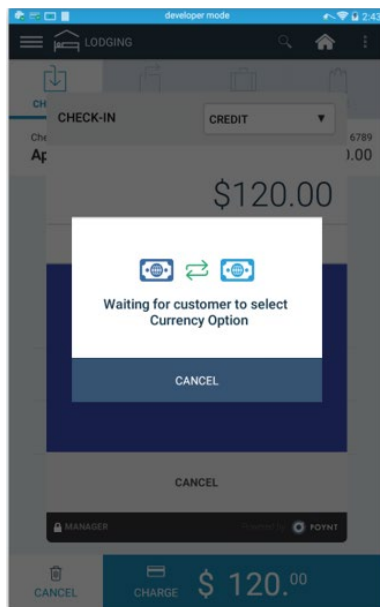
developer mode

2:43

LODGING

CH

CHECK-IN

CREDIT

Che

6789

Ap

).00

$120.00

Waiting for customer to select Currency Option

CANCEL

CANCEL

MANAGER

Powered by POYNT

CANCEL

CHARGE

$ 120.$^{00}$